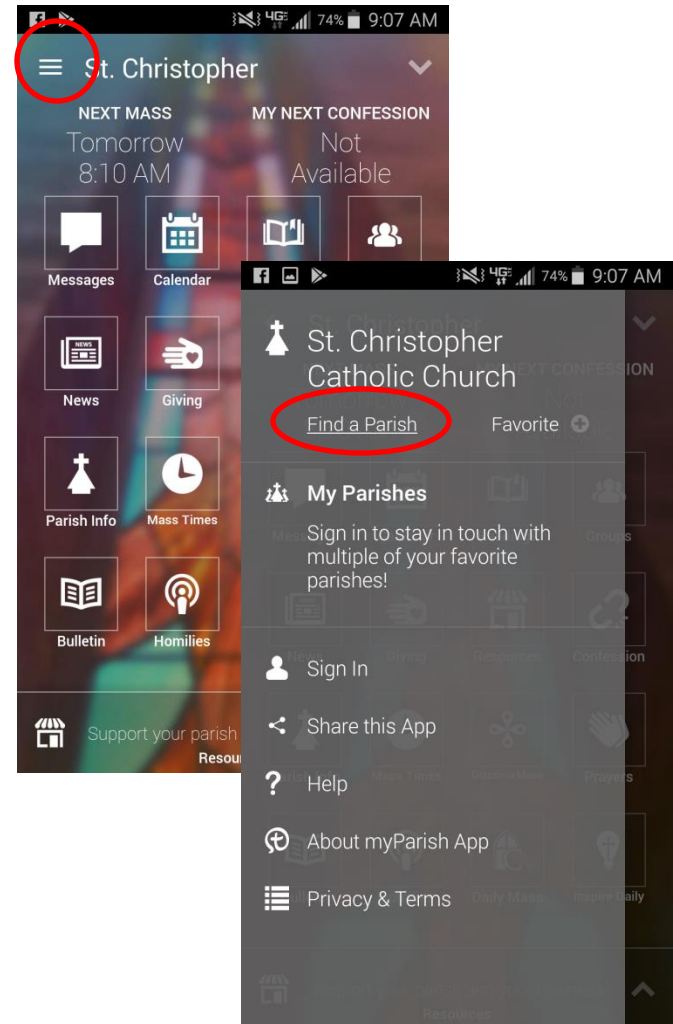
4G 74% 9:07 AM

St. Christopher

NEXT MASS
Tomorrow
8:10 AM

MY NEXT CONFESSION
Not
Available

Messages
Calendar
News
Giving
Parish Info
Mass Times
Bulletin
Homilies

Support your parish
Resou

4G 74% 9:07 AM

St. Christopher
Catholic Church

Find a Parish
Favorite

My Parishes
Sign in to stay in touch with multiple of your favorite parishes!

Sign In
Share this App
Help
About myParish App
Privacy & Terms

Groups
Resources
Confession
Mass Times
Prayers
Daily Mass
Inspire Daily
Resources